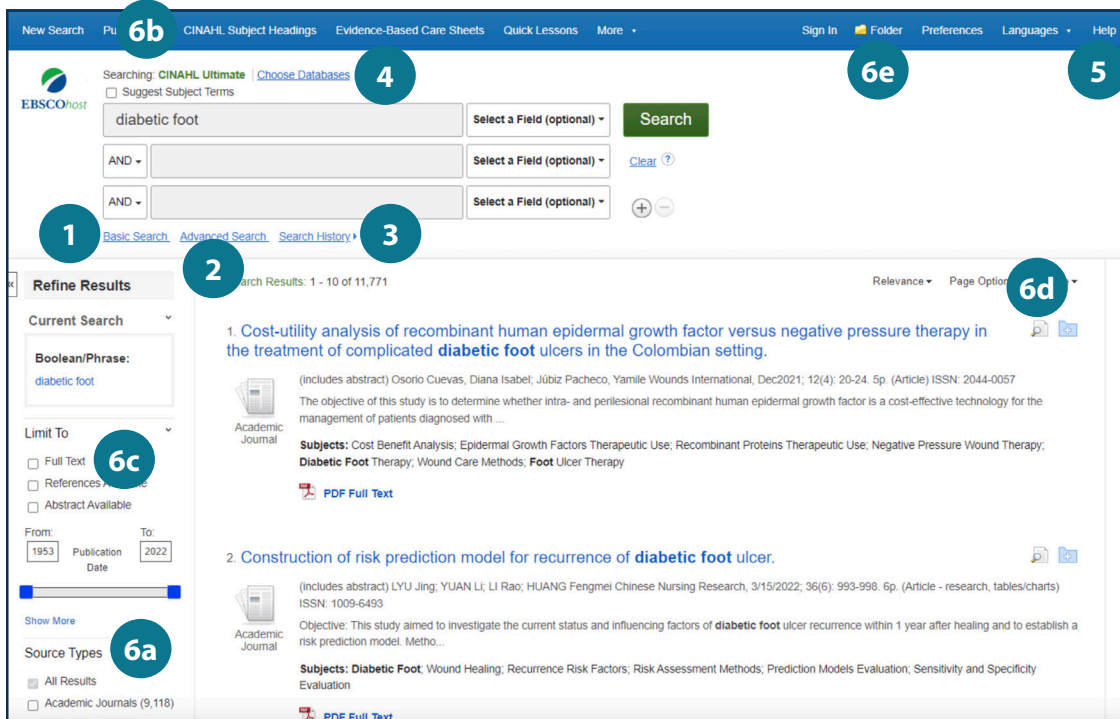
New Search Pu 6b CINAHL Subject Headings Evidence-Based Care Sheets Quick Lessons More Sign In Folder Preferences Languages Help

EBSCOhost

Searching: CINAHL Ultimate | Choose Databases 4

Suggest Subject Terms

6e 5

diabetic foot Select a Field (optional) Search

AND Select a Field (optional) Clear

AND Select a Field (optional)

1 Basic Search Advanced Search Search History 3

2

Refine Results

Current Search

Boolean/Phrase:
diabetic foot

Limit To

Full Text 6c
References A
Abstract Available

From: 1953 Publication Date To: 2022

Show More 6a

Source Types

All Results
Academic Journals (9,118)

rch Results: 1 - 10 of 11,771

Relevance Page Optio 6d

1. Cost-utility analysis of recombinant human epidermal growth factor versus negative pressure therapy in the treatment of complicated diabetic foot ulcers in the Colombian setting.

Academic Journal

(includes abstract) Osorio Cuevas, Diana Isabel; Júbiz Pacheco, Yamile Wounds International, Dec2021; 12(4): 20-24. 5p. (Article) ISSN: 2044-0057

The objective of this study is to determine whether intra- and perilesional recombinant human epidermal growth factor is a cost-effective technology for the management of patients diagnosed with ...

Subjects: Cost Benefit Analysis; Epidermal Growth Factors Therapeutic Use; Recombinant Proteins Therapeutic Use; Negative Pressure Wound Therapy; Diabetic Foot Therapy; Wound Care Methods; Foot Ulcer Therapy

PDF Full Text

2. Construction of risk prediction model for recurrence of diabetic foot ulcer.

Academic Journal

(includes abstract) LYU Jing; YUAN Li; LI Rao; HUANG Fengmei Chinese Nursing Research, 3/15/2022; 36(6): 993-998. 6p. (Article - research, tables/charts) ISSN: 1009-6493

Objective: This study aimed to investigate the current status and influencing factors of diabetic foot ulcer recurrence within 1 year after healing and to establish a risk prediction model. Metho...

Subjects: Diabetic Foot; Wound Healing; Recurrence Risk Factors; Risk Assessment Methods; Prediction Models Evaluation; Sensitivity and Specificity Evaluation

PDF Full Text